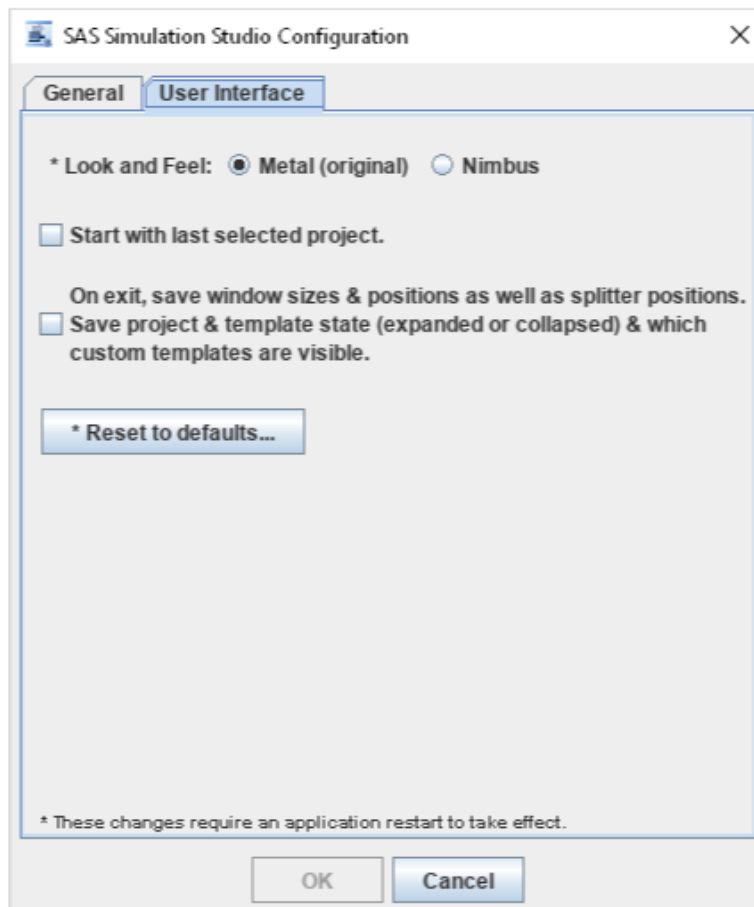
SAS Simulation Studio Configuration

General User Interface

* Look and Feel: Metal (original) Nimbus

Start with last selected project.

On exit, save window sizes & positions as well as splitter positions. Save project & template state (expanded or collapsed) & which custom templates are visible.

* Reset to defaults...

* These changes require an application restart to take effect.

OK Cancel